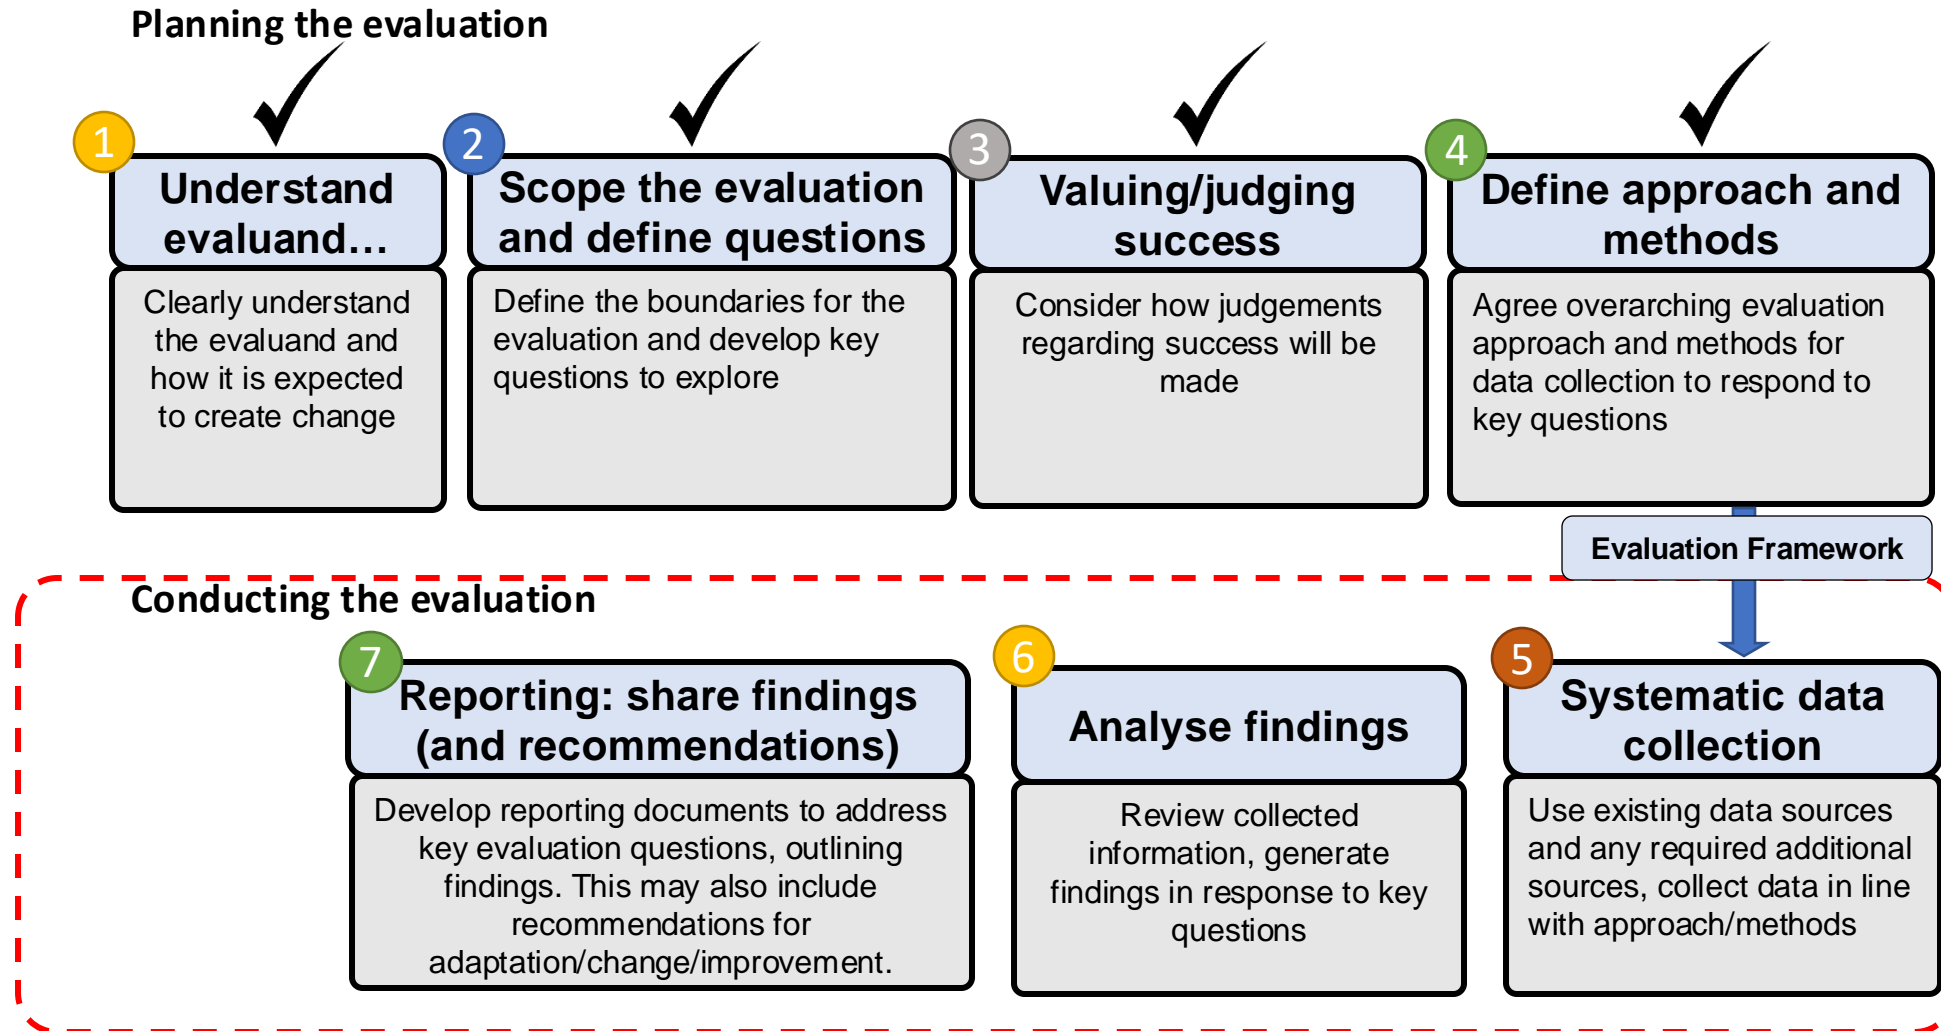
Planning the evaluation

1

Understand evaluand…

Clearly understand the evaluand and how it is expected to create change

2

Scope the evaluation and define questions

Define the boundaries for the evaluation and develop key questions to explore

3

Valuing/judging success

Consider how judgements regarding success will be made

4

Define approach and methods

Agree overarching evaluation approach and methods for data collection to respond to key questions

Evaluation Framework

Conducting the evaluation

7

Reporting: share findings (and recommendations)

Develop reporting documents to address key evaluation questions, outlining findings. This may also include recommendations for adaptation/change/improvement.

6

Analyse findings

Review collected information, generate findings in response to key questions

5

Systematic data collection

Use existing data sources and any required additional sources, collect data in line with approach/methods